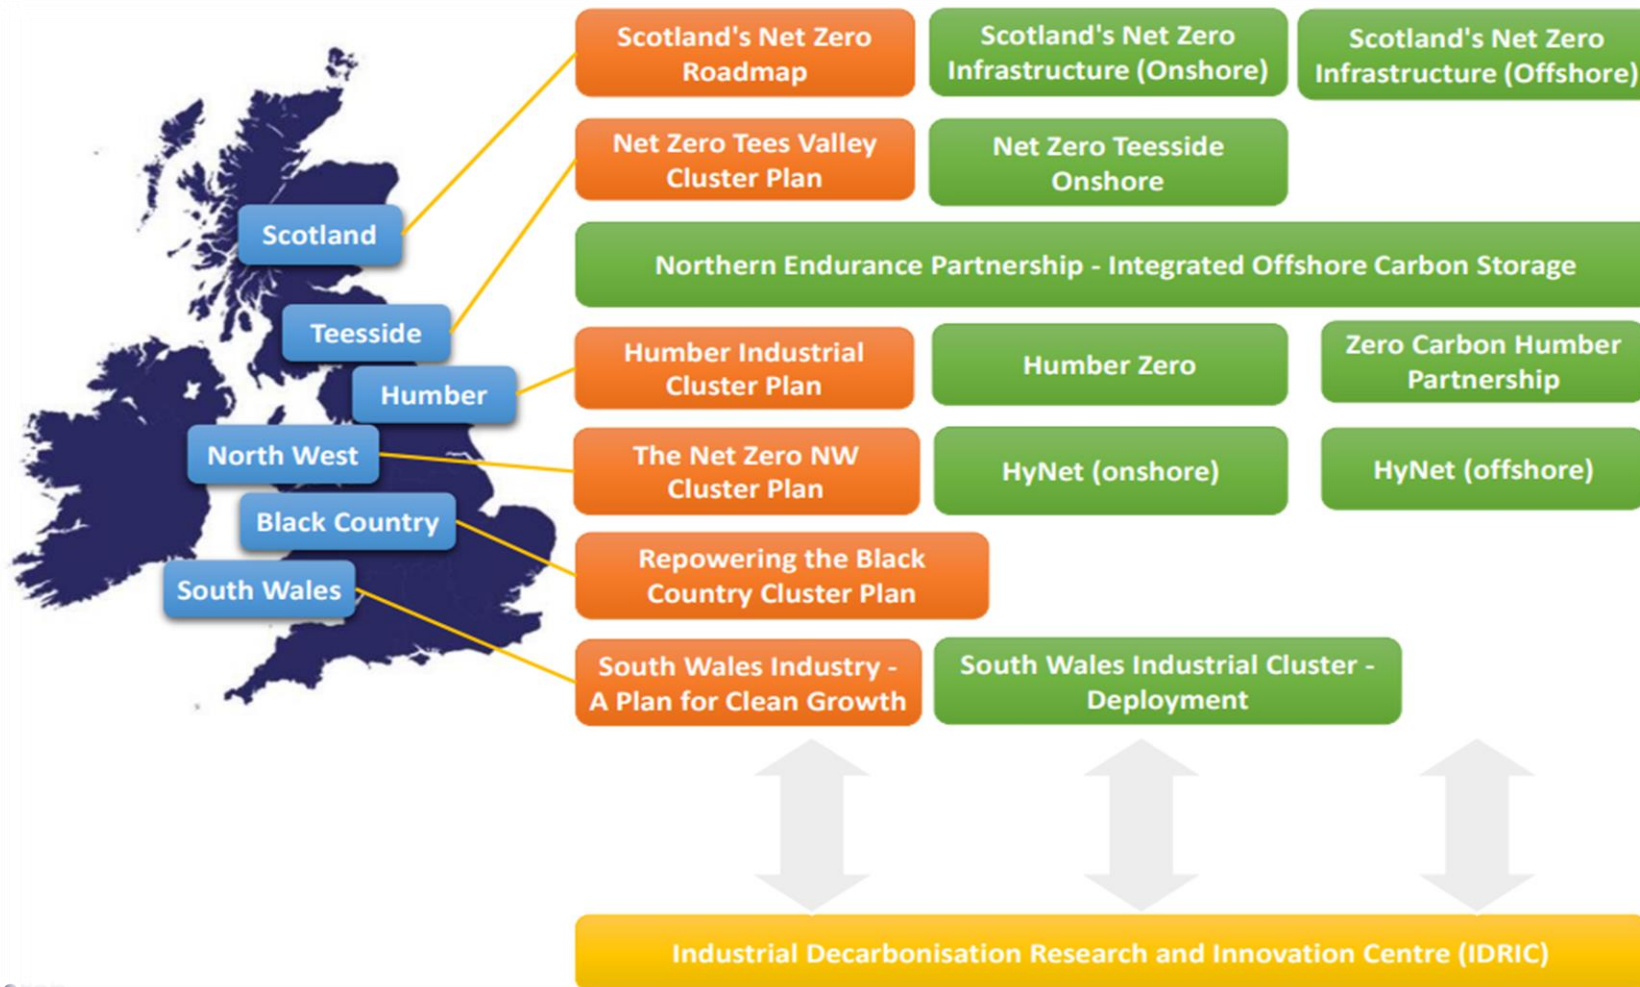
Scotland
Teesside
Humber
North West
Black Country
South Wales

Scotland's Net Zero Roadmap
Scotland's Net Zero Infrastructure (Onshore)
Scotland's Net Zero Infrastructure (Offshore)

Net Zero Tees Valley Cluster Plan
Net Zero Teesside Onshore

Northern Endurance Partnership - Integrated Offshore Carbon Storage

Humber Industrial Cluster Plan
Humber Zero
Zero Carbon Humber Partnership

The Net Zero NW Cluster Plan
HyNet (onshore)
HyNet (offshore)

Repowering the Black Country Cluster Plan

South Wales Industry - A Plan for Clean Growth
South Wales Industrial Cluster - Deployment

Industrial Decarbonisation Research and Innovation Centre (IDRIC)